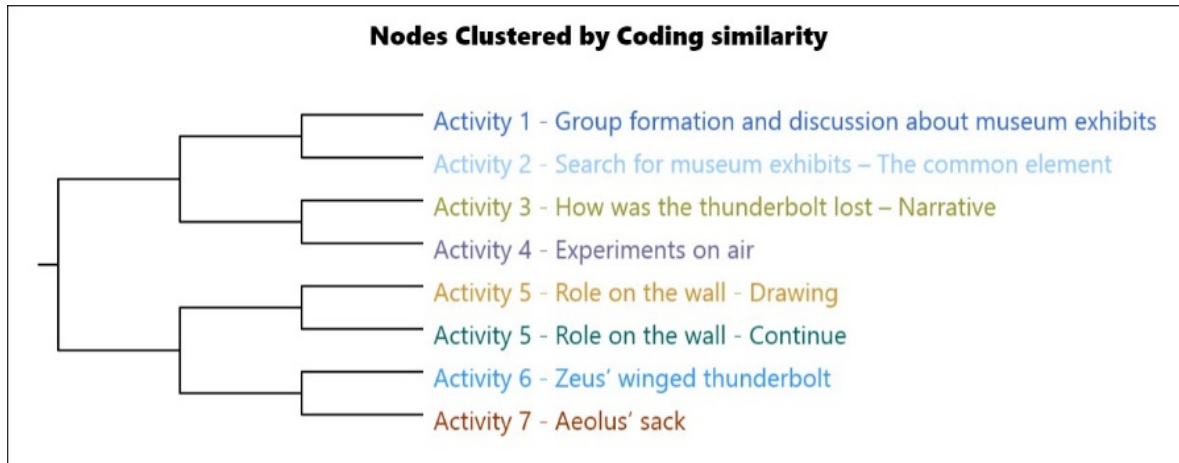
Nodes Clustered by Coding similarity

Activity 1 - Group formation and discussion about museum exhibits
Activity 2 - Search for museum exhibits – The common element
Activity 3 - How was the thunderbolt lost – Narrative
Activity 4 - Experiments on air
Activity 5 - Role on the wall - Drawing
Activity 5 - Role on the wall - Continue
Activity 6 - Zeus' winged thunderbolt
Activity 7 - Aeolus' sack